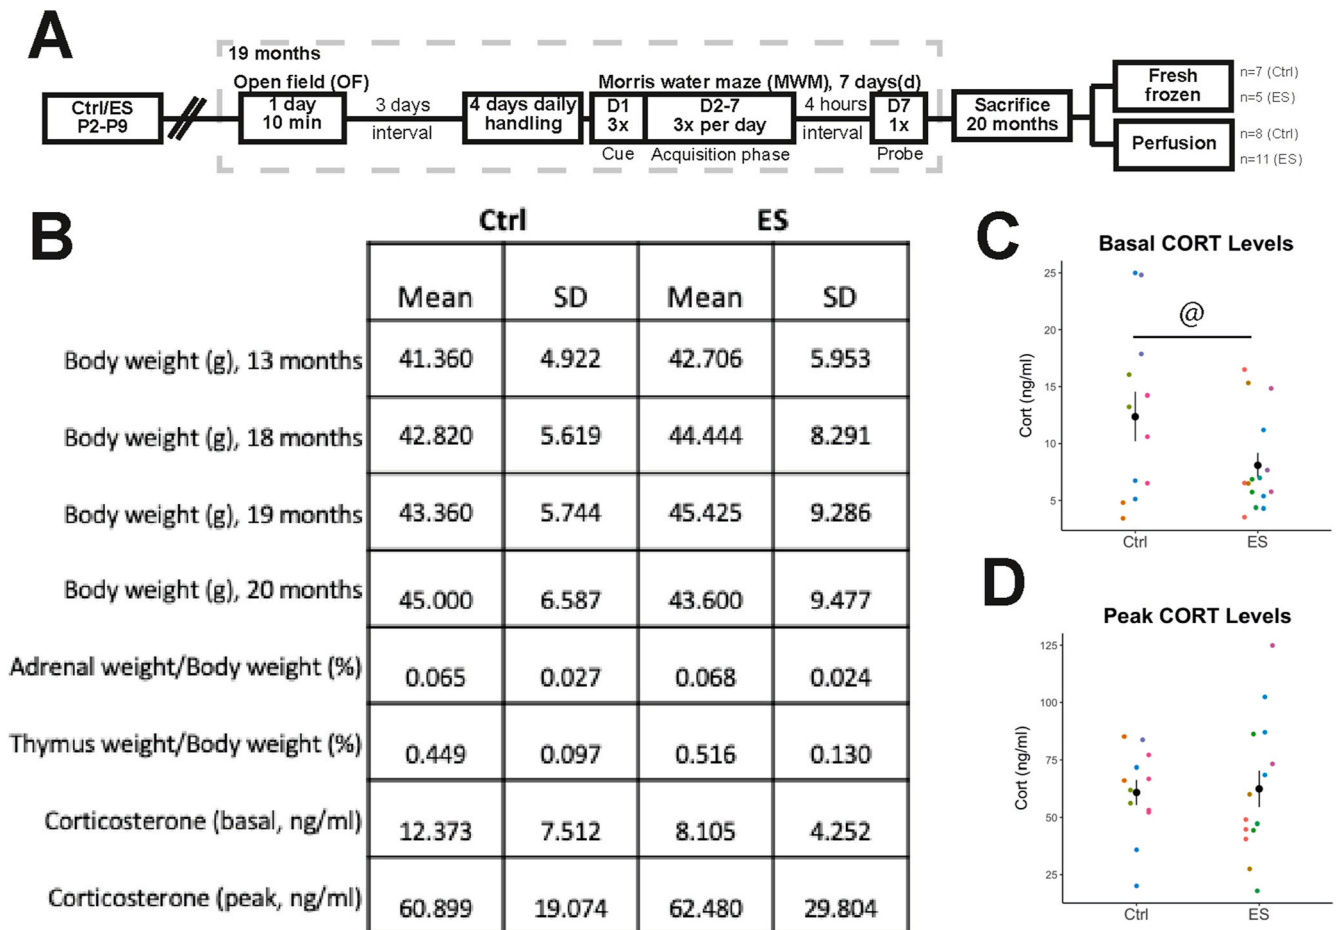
A

19 months

Ctrl/ES P2-P9

Open field (OF)
1 day 10 min

3 days interval

4 days daily handling

Morris water maze (MWM), 7 days(d)
D1 3x
Cue
D2-7 3x per day
Acquisition phase
4 hours interval
D7 1x
Probe

Sacrifice 20 months

Fresh frozen
n=7 (Ctrl)
n=5 (ES)

Perfusion
n=8 (Ctrl)
n=11 (ES)

B

| | Ctrl | | ES | |
|---|---|---|---|---|
| | Mean | SD | Mean | SD |
| Body weight (g), 13 months | 41.360 | 4.922 | 42.706 | 5.953 |
| Body weight (g), 18 months | 42.820 | 5.619 | 44.444 | 8.291 |
| Body weight (g), 19 months | 43.360 | 5.744 | 45.425 | 9.286 |
| Body weight (g), 20 months | 45.000 | 6.587 | 43.600 | 9.477 |
| Adrenal weight/Body weight (%) | 0.065 | 0.027 | 0.068 | 0.024 |
| Thymus weight/Body weight (%) | 0.449 | 0.097 | 0.516 | 0.130 |
| Corticosterone (basal, ng/ml) | 12.373 | 7.512 | 8.105 | 4.252 |
| Corticosterone (peak, ng/ml) | 60.899 | 19.074 | 62.480 | 29.804 |

C

Basal CORT Levels

@

Cort (ng/ml)
25
20
15
10
5
Ctrl
ES

D

Peak CORT Levels

Cort (ng/ml)
125
100
75
50
25
Ctrl
ES